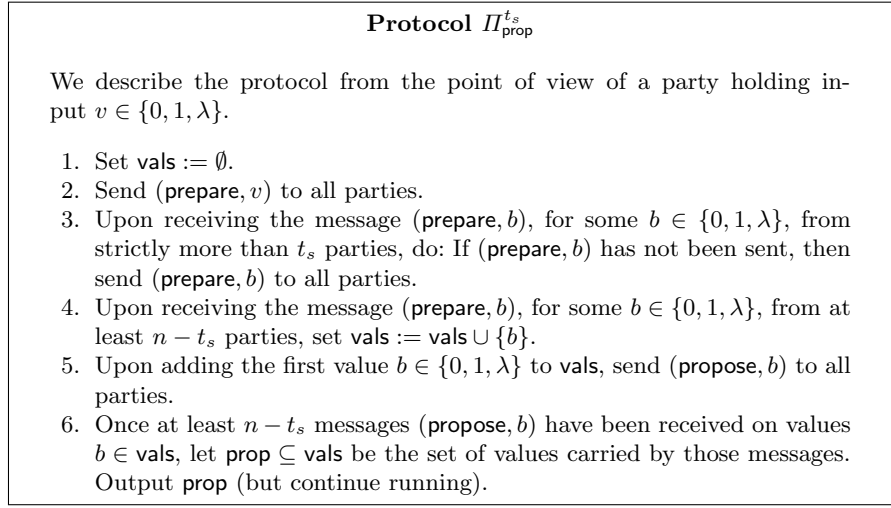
**Protocol $\Pi_{\mathsf{prop}}^{t_s}$**

We describe the protocol from the point of view of a party holding input $v \in \{0, 1, \lambda\}$.

1. Set $\mathsf{vals} := \emptyset$.
2. Send $(\mathsf{prepare}, v)$ to all parties.
3. Upon receiving the message $(\mathsf{prepare}, b)$, for some $b \in \{0, 1, \lambda\}$, from strictly more than $t_s$ parties, do: If $(\mathsf{prepare}, b)$ has not been sent, then send $(\mathsf{prepare}, b)$ to all parties.
4. Upon receiving the message $(\mathsf{prepare}, b)$, for some $b \in \{0, 1, \lambda\}$, from at least $n - t_s$ parties, set $\mathsf{vals} := \mathsf{vals} \cup \{b\}$.
5. Upon adding the first value $b \in \{0, 1, \lambda\}$ to $\mathsf{vals}$, send $(\mathsf{propose}, b)$ to all parties.
6. Once at least $n - t_s$ messages $(\mathsf{propose}, b)$ have been received on values $b \in \mathsf{vals}$, let $\mathsf{prop} \subseteq \mathsf{vals}$ be the set of values carried by those messages. Output $\mathsf{prop}$ (but continue running).